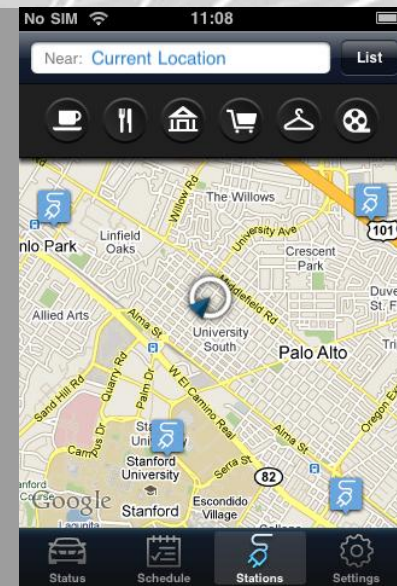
No SIM 11:08

Near: Current Location

List

The Willows

Willow Rd

101

nlo Park

Linfield Oaks

University Ave

Crescent Park

Middlefield Rd

Duve St. F

Allied Arts

Alma St

University South

Palo Alto

Tri

Sand Hill Rd

Quarry Rd

Palm Dr

W El Camino Real

Campus Dr

Sta Univ

Stanford University

Serra St

Alma St

82

Oregon Exp

nford Course

Google

Stanford

Escondido Village

Laguna

Status

Schedule

Stations

Settings